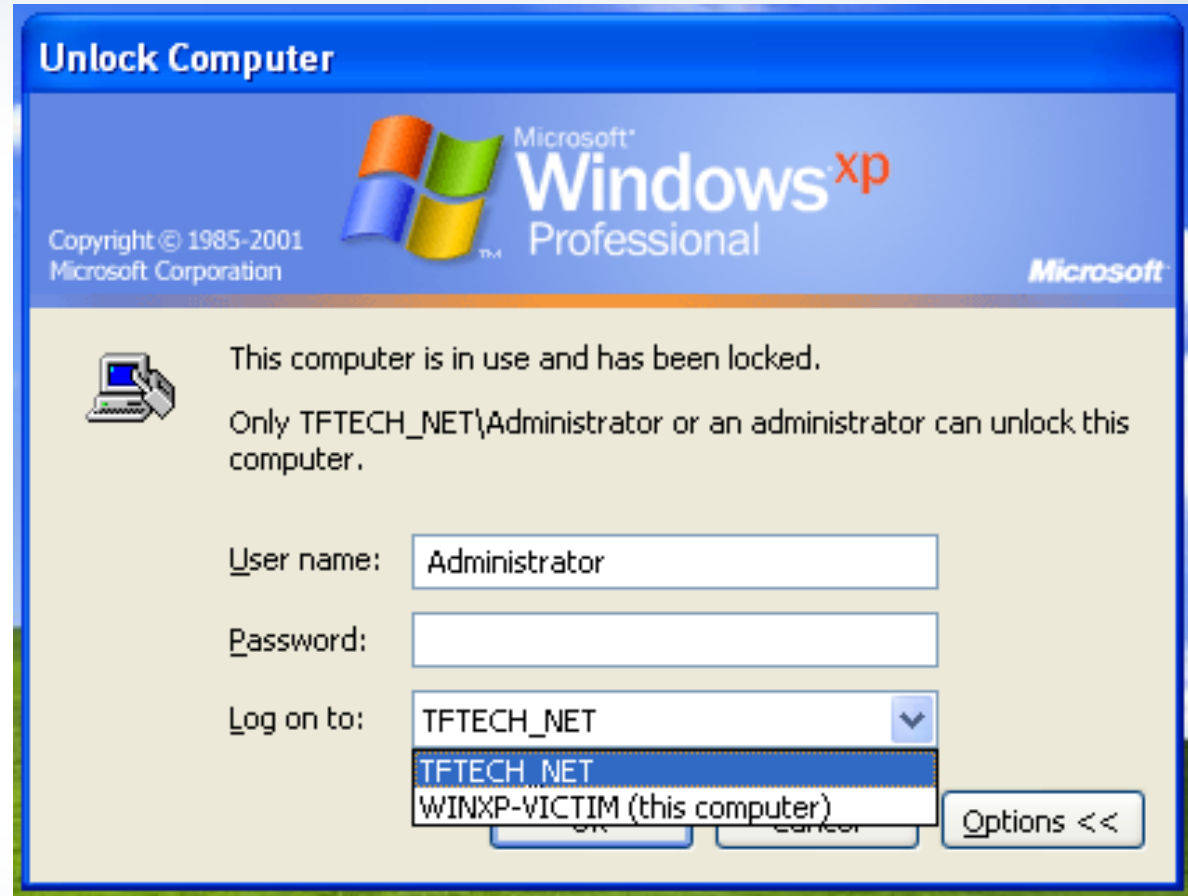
Unlock Computer

Microsoft
Windows xp
Professional

Copyright © 1985-2001
Microsoft Corporation

Microsoft

This computer is in use and has been locked.

Only TFTECH_NET\Administrator or an administrator can unlock this computer.

User name: Administrator

Password:

Log on to: TFTECH_NET

TFTECH_NET
WINXP-VICTIM (this computer)

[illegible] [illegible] Options <<